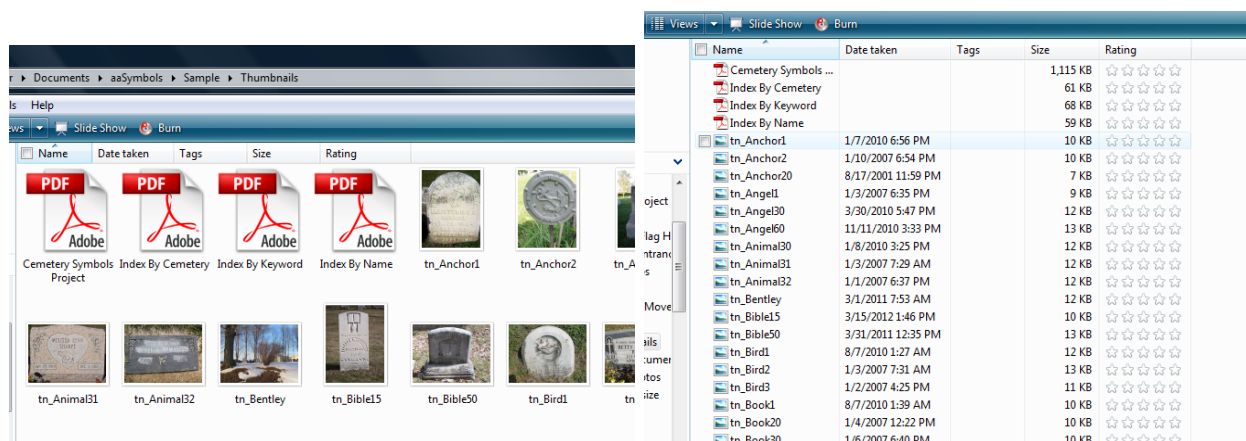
r ▸ Documents ▸ aaSymbols ▸ Sample ▸ Thumbnails

ls Help

iews Slide Show Burn

| Name | Date taken | Tags | Size | Rating |
|---|---|---|---|---|

PDF Adobe Cemetery Symbols Project
PDF Adobe Index By Cemetery
PDF Adobe Index By Keyword
PDF Adobe Index By Name
tn_Anchor1
tn_Anchor2
tn_A
tn_Animal31
tn_Animal32
tn_Bentley
tn_Bible15
tn_Bible50
tn_Bird1
tn

Views Slide Show Burn

roject
lag H
ntranc
s
Move
ils
cumen
otos
size

| Name | Date taken | Tags | Size | Rating |
|---|---|---|---|---|
| Cemetery Symbols ... | | | 1,115 KB | |
| Index By Cemetery | | | 61 KB | |
| Index By Keyword | | | 68 KB | |
| Index By Name | | | 59 KB | |
| tn_Anchor1 | 1/7/2010 6:56 PM | | 10 KB | |
| tn_Anchor2 | 1/10/2007 6:54 PM | | 10 KB | |
| tn_Anchor20 | 8/17/2001 11:59 PM | | 7 KB | |
| tn_Angel1 | 1/3/2007 6:35 PM | | 9 KB | |
| tn_Angel30 | 3/30/2010 5:47 PM | | 12 KB | |
| tn_Angel60 | 11/11/2010 3:33 PM | | 13 KB | |
| tn_Animal30 | 1/8/2010 3:25 PM | | 12 KB | |
| tn_Animal31 | 1/3/2007 7:29 AM | | 12 KB | |
| tn_Animal32 | 1/1/2007 6:37 PM | | 12 KB | |
| tn_Bentley | 3/1/2011 7:53 AM | | 12 KB | |
| tn_Bible15 | 3/15/2012 1:46 PM | | 10 KB | |
| tn_Bible50 | 3/31/2011 12:35 PM | | 13 KB | |
| tn_Bird1 | 8/7/2010 1:27 AM | | 12 KB | |
| tn_Bird2 | 1/3/2007 7:31 AM | | 13 KB | |
| tn_Bird3 | 1/2/2007 4:25 PM | | 11 KB | |
| tn_Book1 | 8/7/2010 1:39 AM | | 10 KB | |
| tn_Book20 | 1/4/2007 12:22 PM | | 10 KB | |
| tn_Book30 | 1/6/2007 6:40 PM | | 10 KB | |